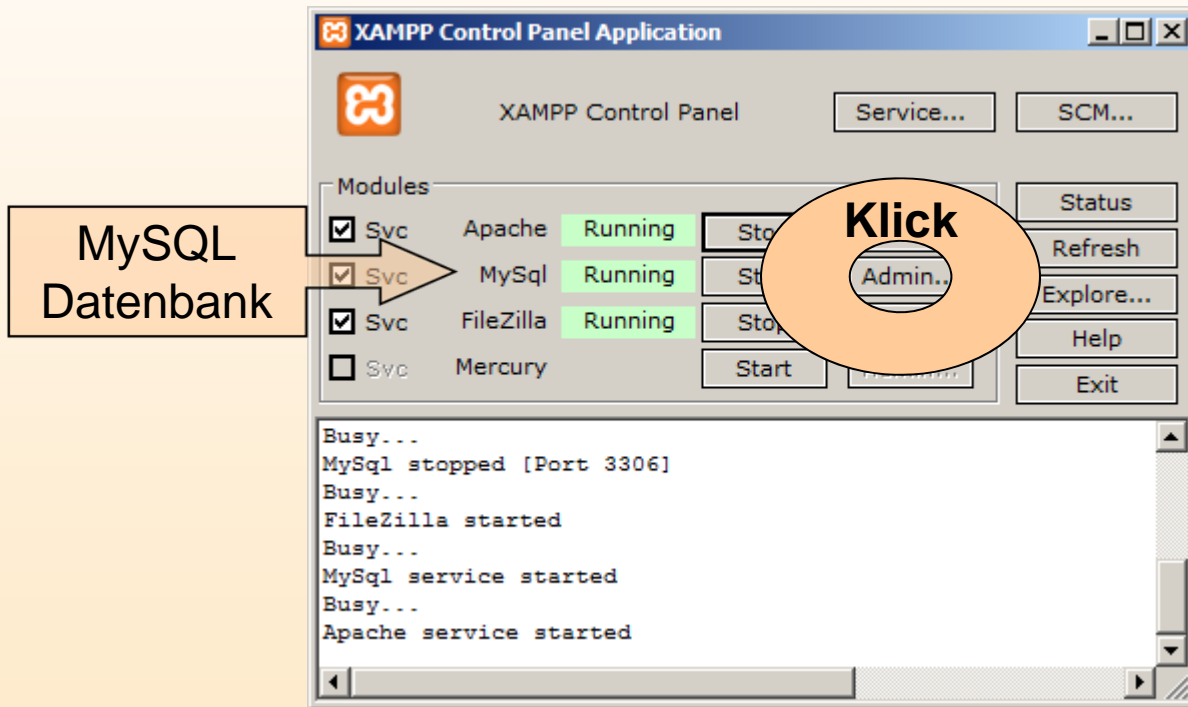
XAMPP Control Panel Application

XAMPP Control Panel

Service...

SCM...

Modules

Svc Apache Running Stop

Svc MySql Running St

Svc FileZilla Running Stop

Svc Mercury Start

Klick

Admin...

Status

Refresh

Explore...

Help

Exit

MySQL Datenbank

Busy...
MySql stopped [Port 3306]
Busy...
FileZilla started
Busy...
MySql service started
Busy...
Apache service started